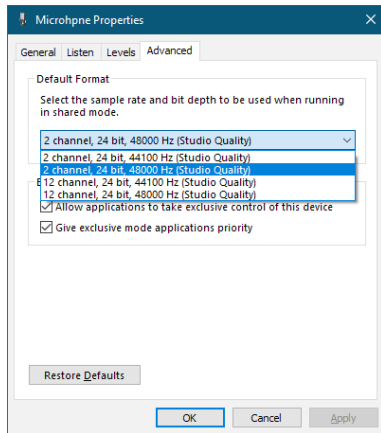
Microhpne Properties

General | Listen | Levels | Advanced

Default Format

Select the sample rate and bit depth to be used when running in shared mode.

2 channel, 24 bit, 48000 Hz (Studio Quality)

2 channel, 24 bit, 44100 Hz (Studio Quality)
2 channel, 24 bit, 48000 Hz (Studio Quality)
12 channel, 24 bit, 44100 Hz (Studio Quality)
12 channel, 24 bit, 48000 Hz (Studio Quality)

E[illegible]

Allow applications to take exclusive control of this device

Give exclusive mode applications priority

Restore Defaults

OK | Cancel | Apply